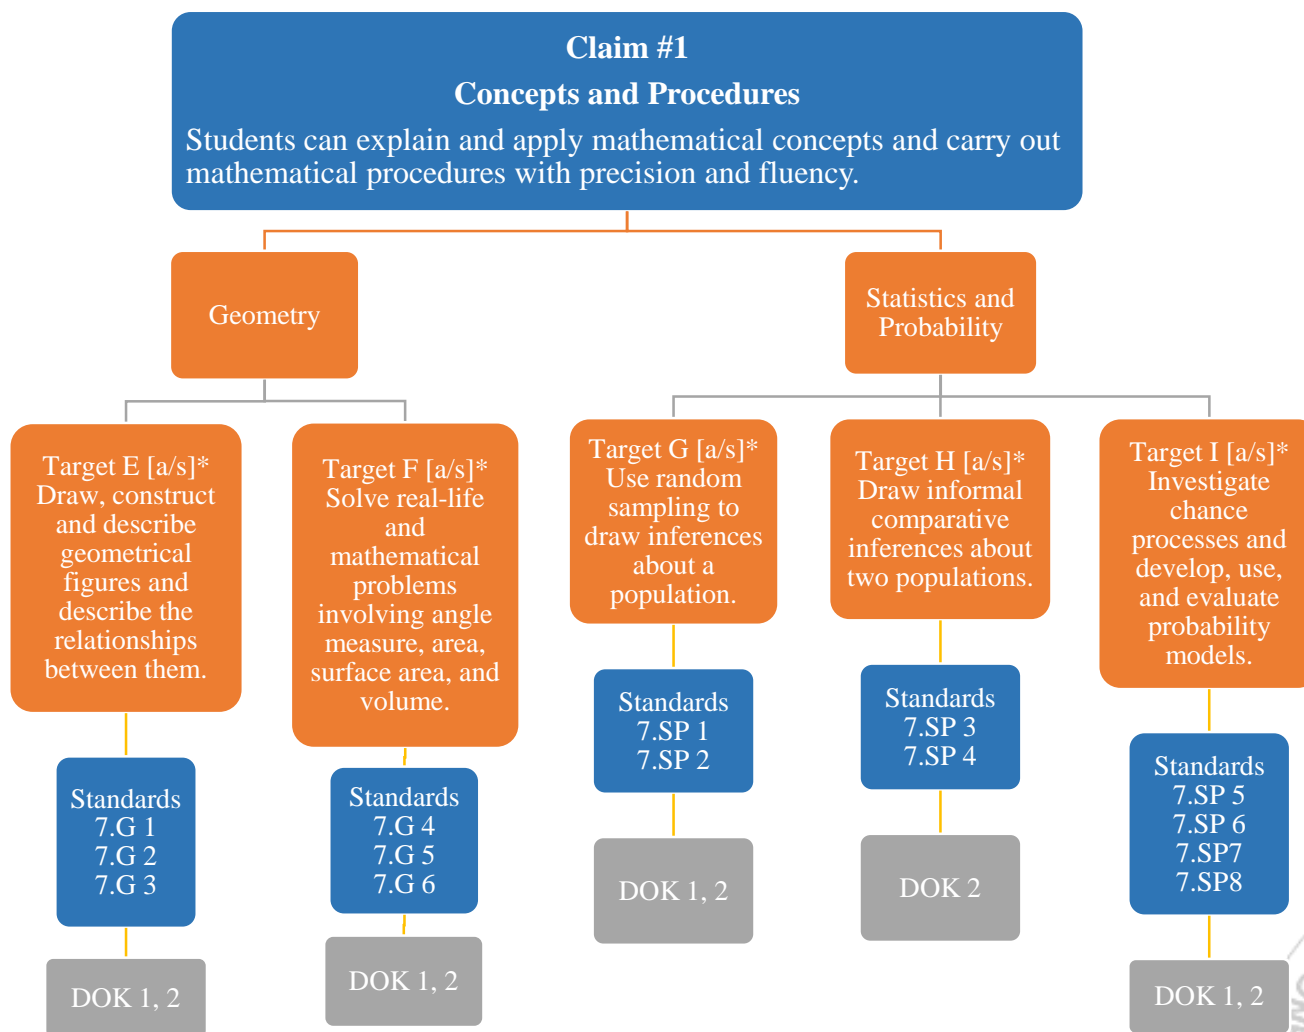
Claim #1
Concepts and Procedures
Students can explain and apply mathematical concepts and carry out mathematical procedures with precision and fluency.

Geometry

Statistics and Probability

Target E [a/s]* Draw, construct and describe geometrical figures and describe the relationships between them.

Standards
7.G 1
7.G 2
7.G 3

DOK 1, 2

Target F [a/s]* Solve real-life and mathematical problems involving angle measure, area, surface area, and volume.

Standards
7.G 4
7.G 5
7.G 6

DOK 1, 2

Target G [a/s]* Use random sampling to draw inferences about a population.

Standards
7.SP 1
7.SP 2

DOK 1, 2

Target H [a/s]* Draw informal comparative inferences about two populations.

Standards
7.SP 3
7.SP 4

DOK 2

Target I [a/s]* Investigate chance processes and develop, use, and evaluate probability models.

Standards
7.SP 5
7.SP 6
7.SP7
7.SP8

DOK 1, 2